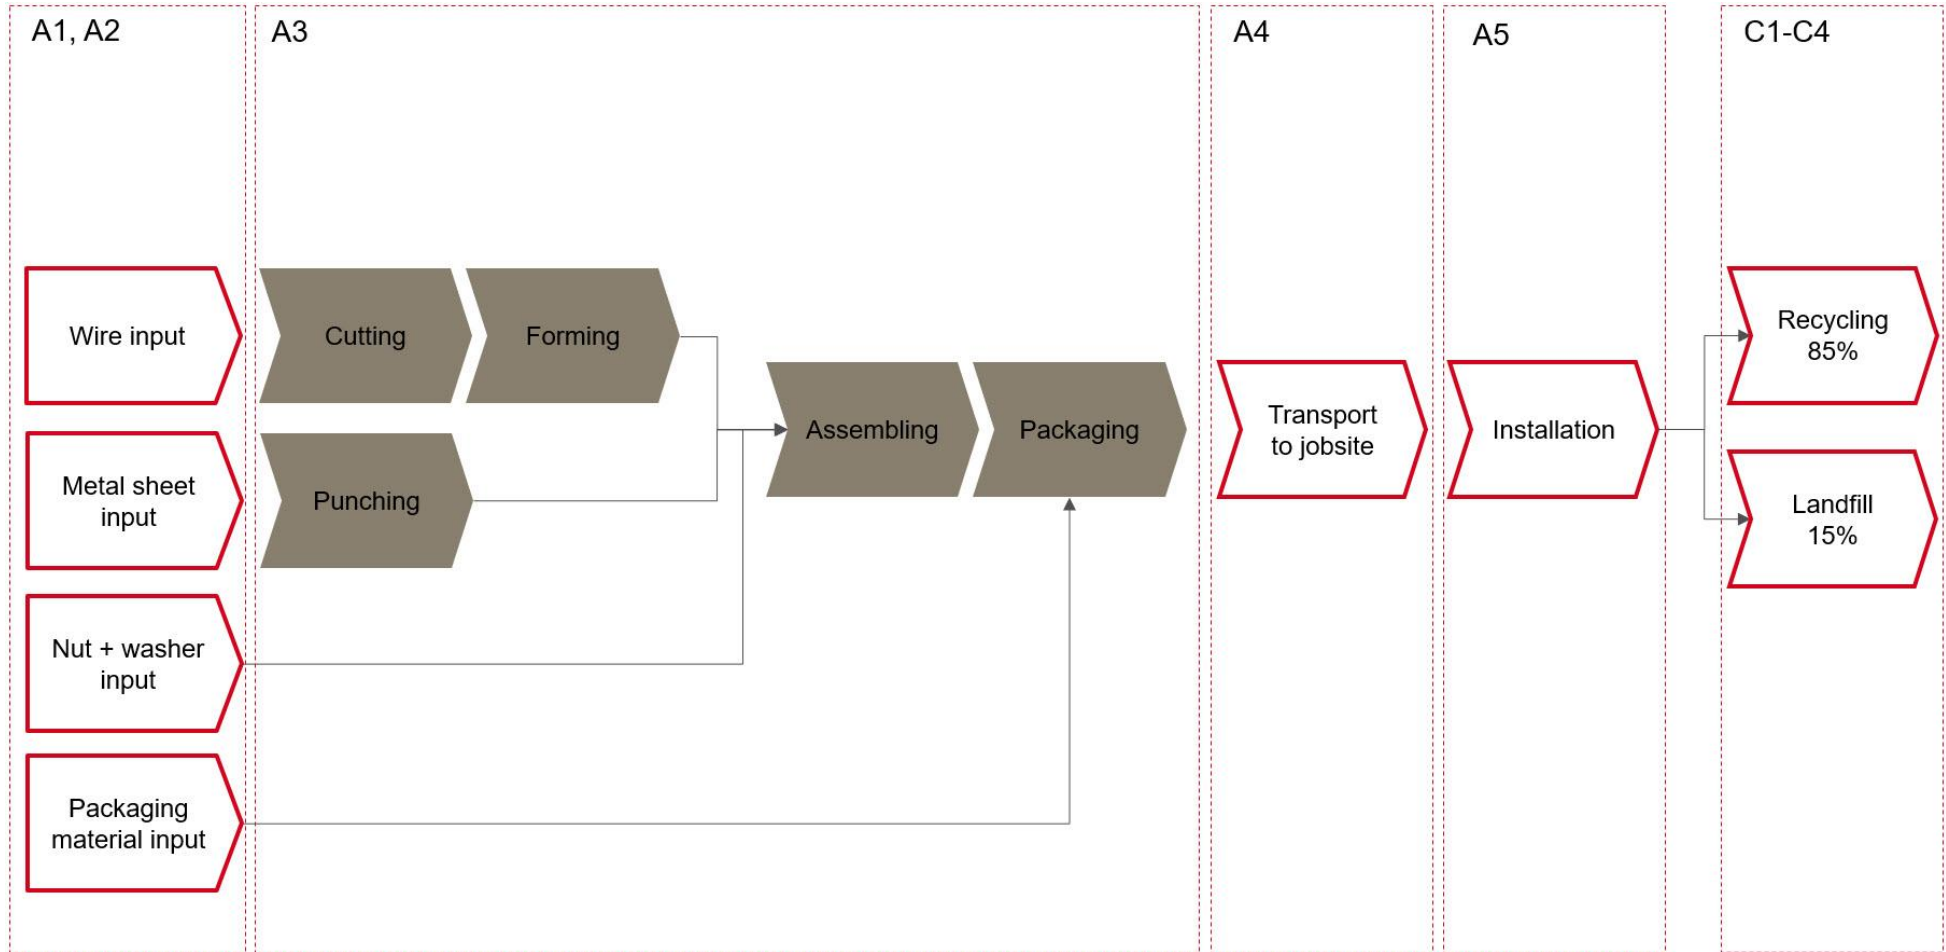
A1, A2

A3

A4

A5

C1-C4

Wire input

Metal sheet input

Nut + washer input

Packaging material input

Cutting

Forming

Punching

Assembling

Packaging

Transport to jobsite

Installation

Recycling 85%

Landfill 15%